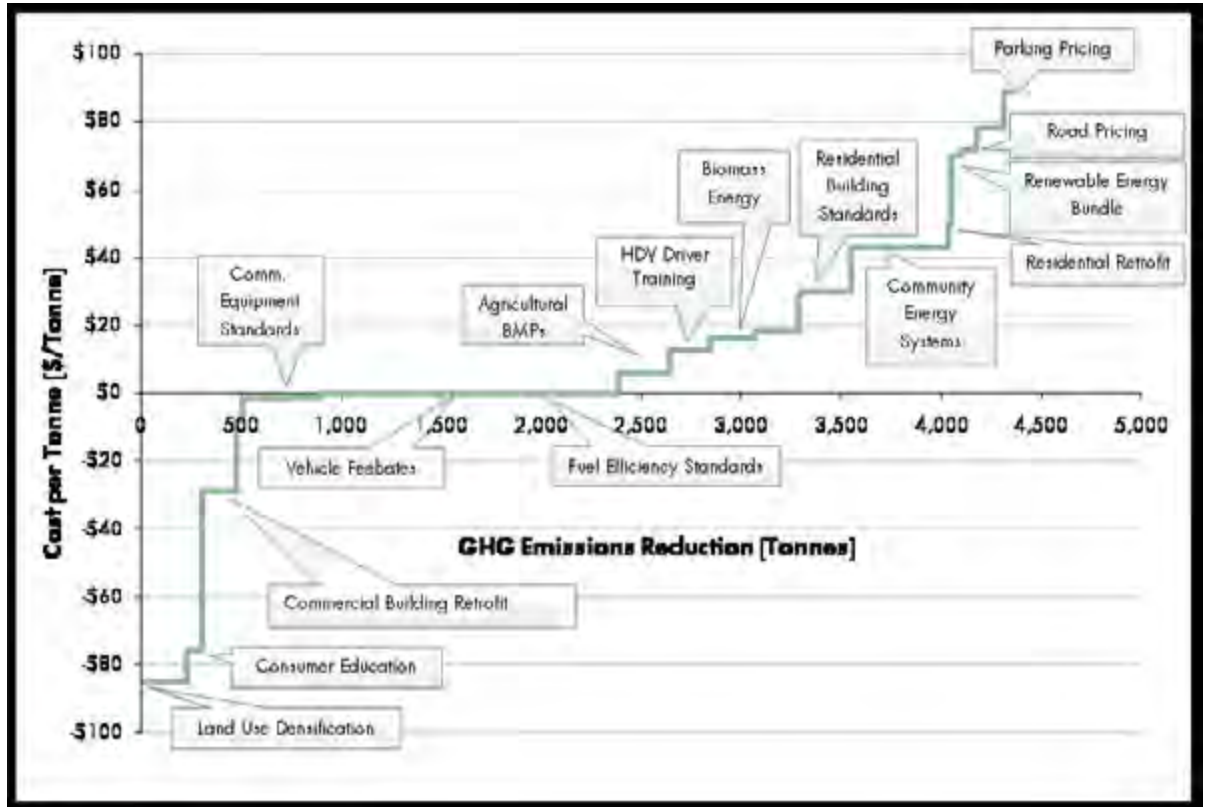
$100
$80
$60
$40
$20
$0
-$20
-$40
-$60
-$80
-$100

Cost per Tonne [$/Tonne]

0
500
1,000
1,500
2,000
2,500
3,000
3,500
4,000
4,500
5,000

GHG Emissions Reduction [Tonnes]

Parking Pricing
Road Pricing
Renewable Energy Bundle
Residential Retrofit
Community Energy Systems
Residential Building Standards
Biomass Energy
HDV Driver Training
Agricultural BMPs
Comm. Equipment Standards
Vehicle Feebates
Fuel Efficiency Standards
Commercial Building Retrofit
Consumer Education
Land Use Densification